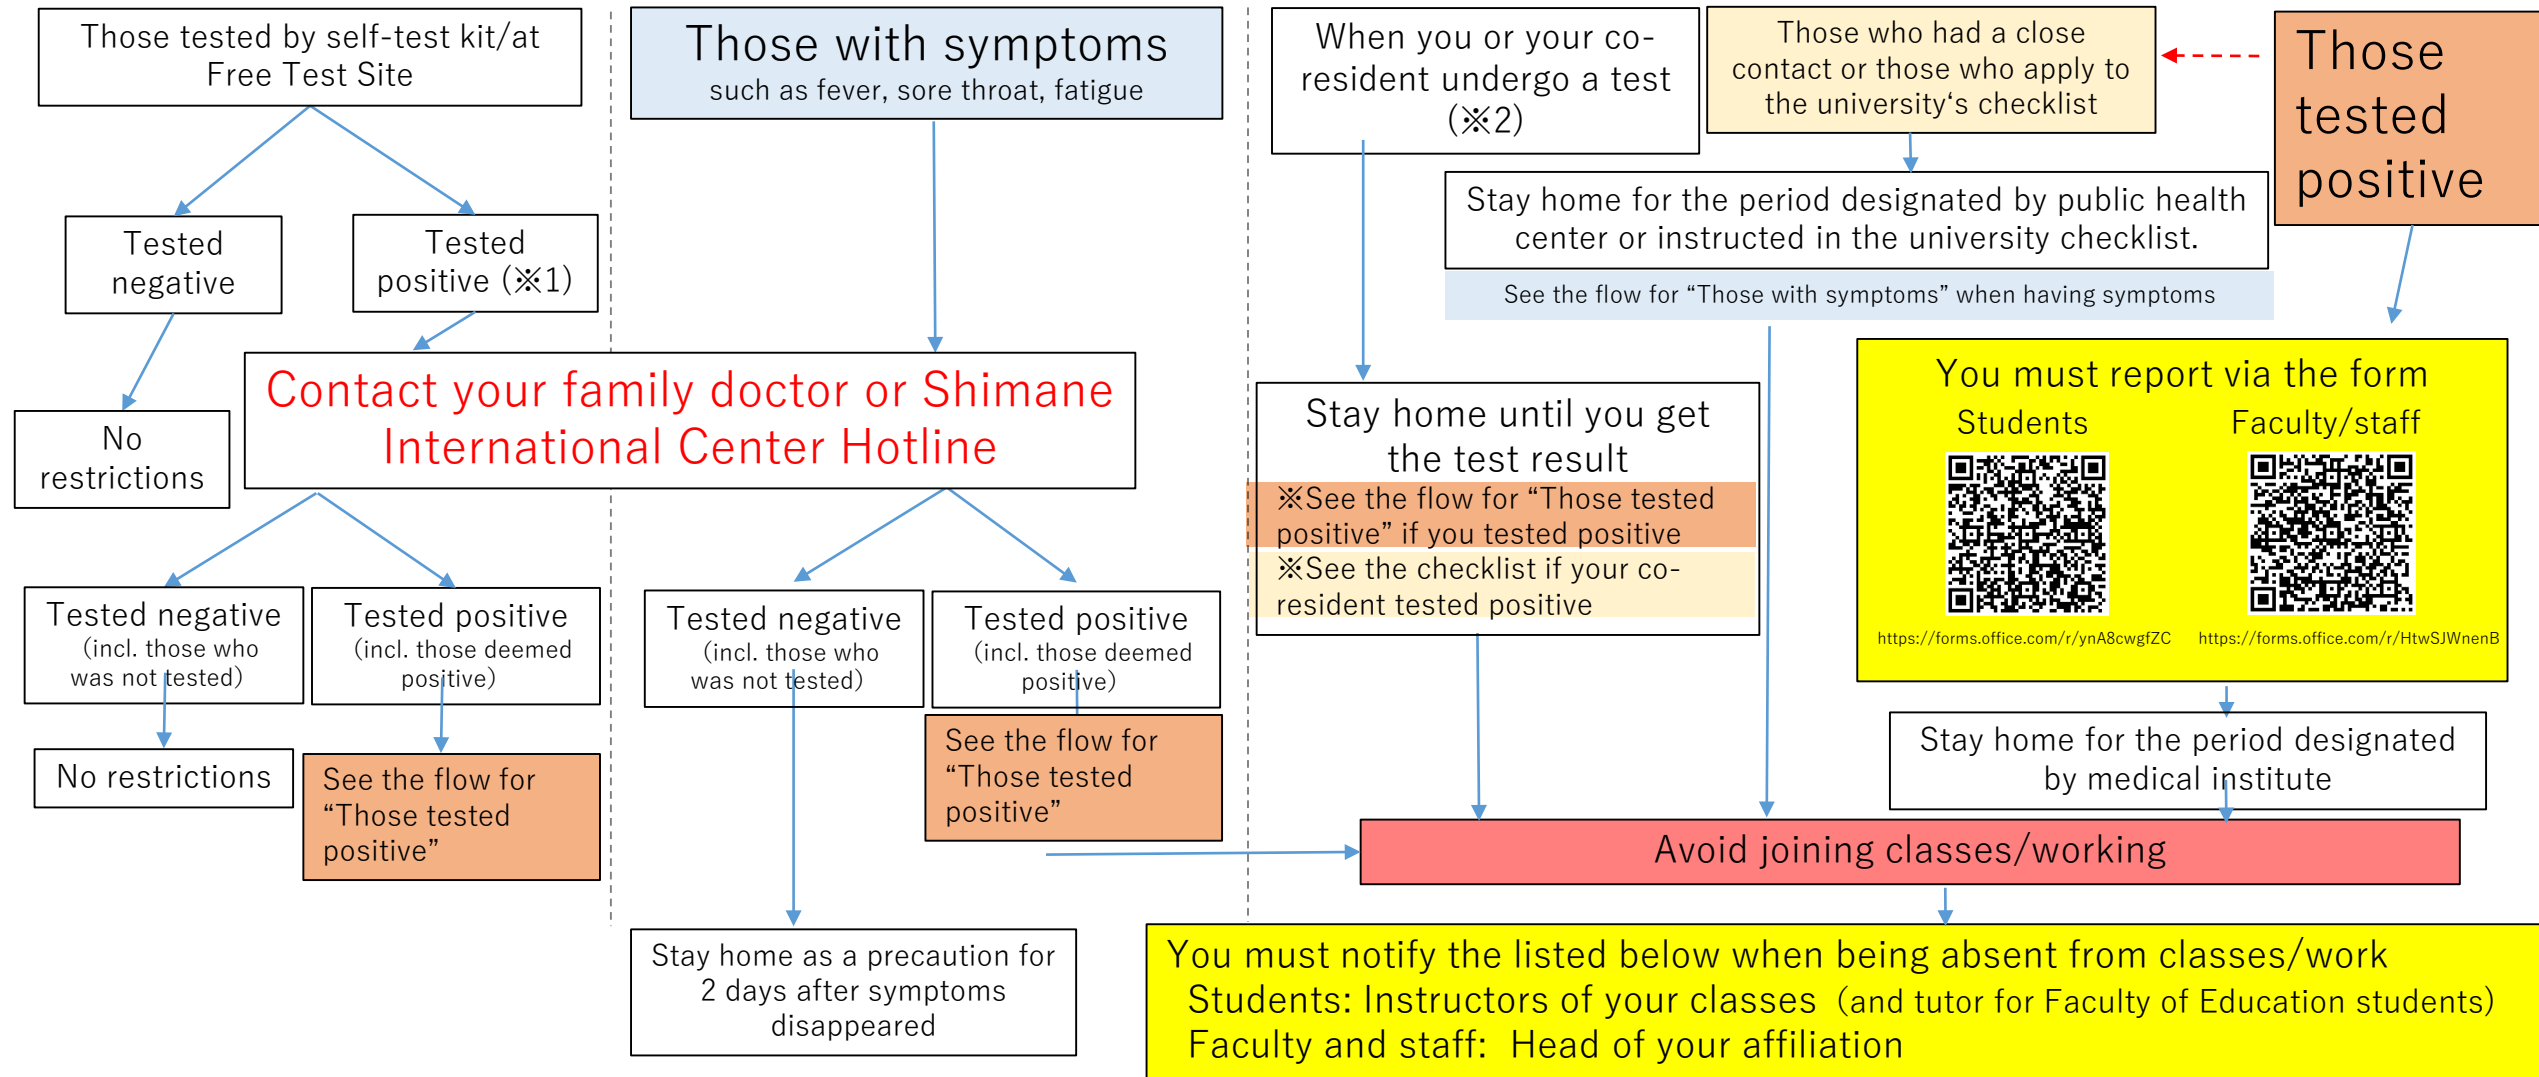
Those tested by self-test kit/at Free Test Site

Tested negative

Tested positive (※1)

No restrictions

Those with symptoms
such as fever, sore throat, fatigue

Contact your family doctor or Shimane International Center Hotline

Tested negative
(incl. those who was not tested)

Tested positive
(incl. those deemed positive)

No restrictions

See the flow for "Those tested positive"

Tested negative
(incl. those who was not tested)

Tested positive
(incl. those deemed positive)

See the flow for "Those tested positive"

Stay home as a precaution for 2 days after symptoms disappeared

When you or your co-resident undergo a test (※2)

Those who had a close contact or those who apply to the university's checklist

Those tested positive

Stay home for the period designated by public health center or instructed in the university checklist.

See the flow for "Those with symptoms" when having symptoms

Stay home until you get the test result

※See the flow for "Those tested positive" if you tested positive

※See the checklist if your co-resident tested positive

You must report via the form

Students

Faculty/staff

https://forms.office.com/r/ynA8cwgfZC

https://forms.office.com/r/HtwSJWnenB

Stay home for the period designated by medical institute

Avoid joining classes/working

You must notify the listed below when being absent from classes/work
Students: Instructors of your classes (and tutor for Faculty of Education students)
Faculty and staff: Head of your affiliation